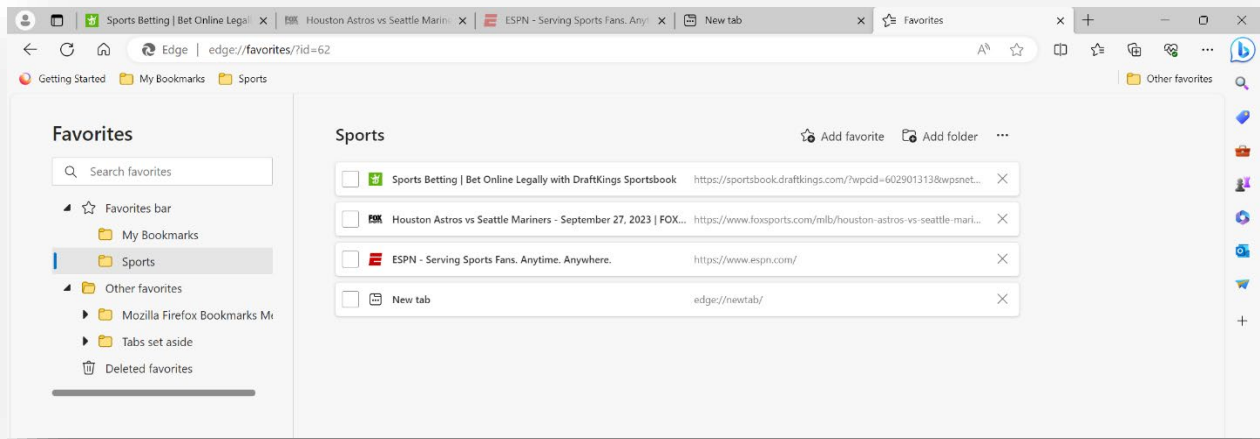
Sports Betting | Bet Online Legal ×
Houston Astros vs Seattle Marin ×
ESPN - Serving Sports Fans. Any ×
New tab ×
Favorites ×
+

Edge | edge://favorites/?id=62

Getting Started
My Bookmarks
Sports
Other favorites

Favorites

Search favorites

Favorites bar
My Bookmarks
Sports
Other favorites
Mozilla Firefox Bookmarks M
Tabs set aside
Deleted favorites

Sports

Add favorite
Add folder
···

| | | | |
|---|---|---|---|
| | Sports Betting \| Bet Online Legally with DraftKings Sportsbook | https://sportsbook.draftkings.com/?wpcid=602901313&wpsnet... | × |
| | Houston Astros vs Seattle Mariners - September 27, 2023 \| FOX... | https://www.foxsports.com/mlb/houston-astros-vs-seattle-mari... | × |
| | ESPN - Serving Sports Fans. Anytime. Anywhere. | https://www.espn.com/ | × |
| | New tab | edge://newtab/ | × |